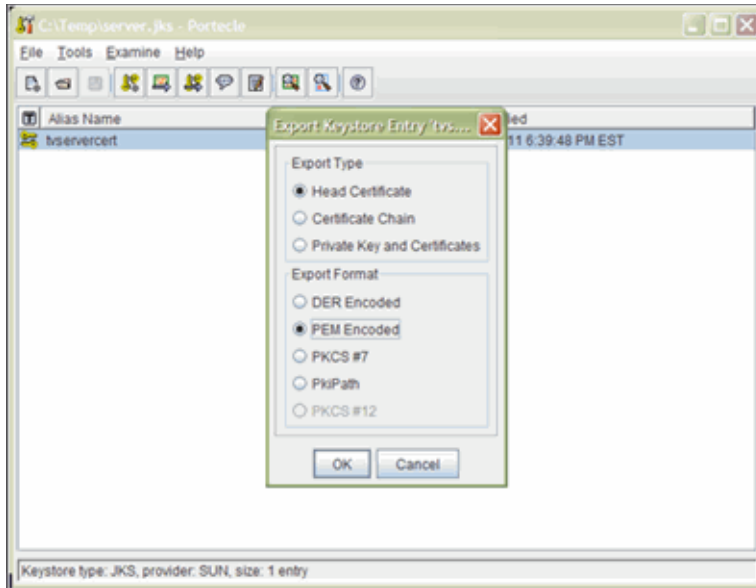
C:\Temp\server.jks - Portecle

File Tools Examine Help

Alias Name
tvservercert

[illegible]ied
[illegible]11 6:39:48 PM EST

Export Keystore Entry 'tvs...

Export Type
Head Certificate
Certificate Chain
Private Key and Certificates

Export Format
DER Encoded
PEM Encoded
PKCS #7
PkiPath
PKCS #12

OK Cancel

Keystore type: JKS, provider: SUN, size: 1 entry